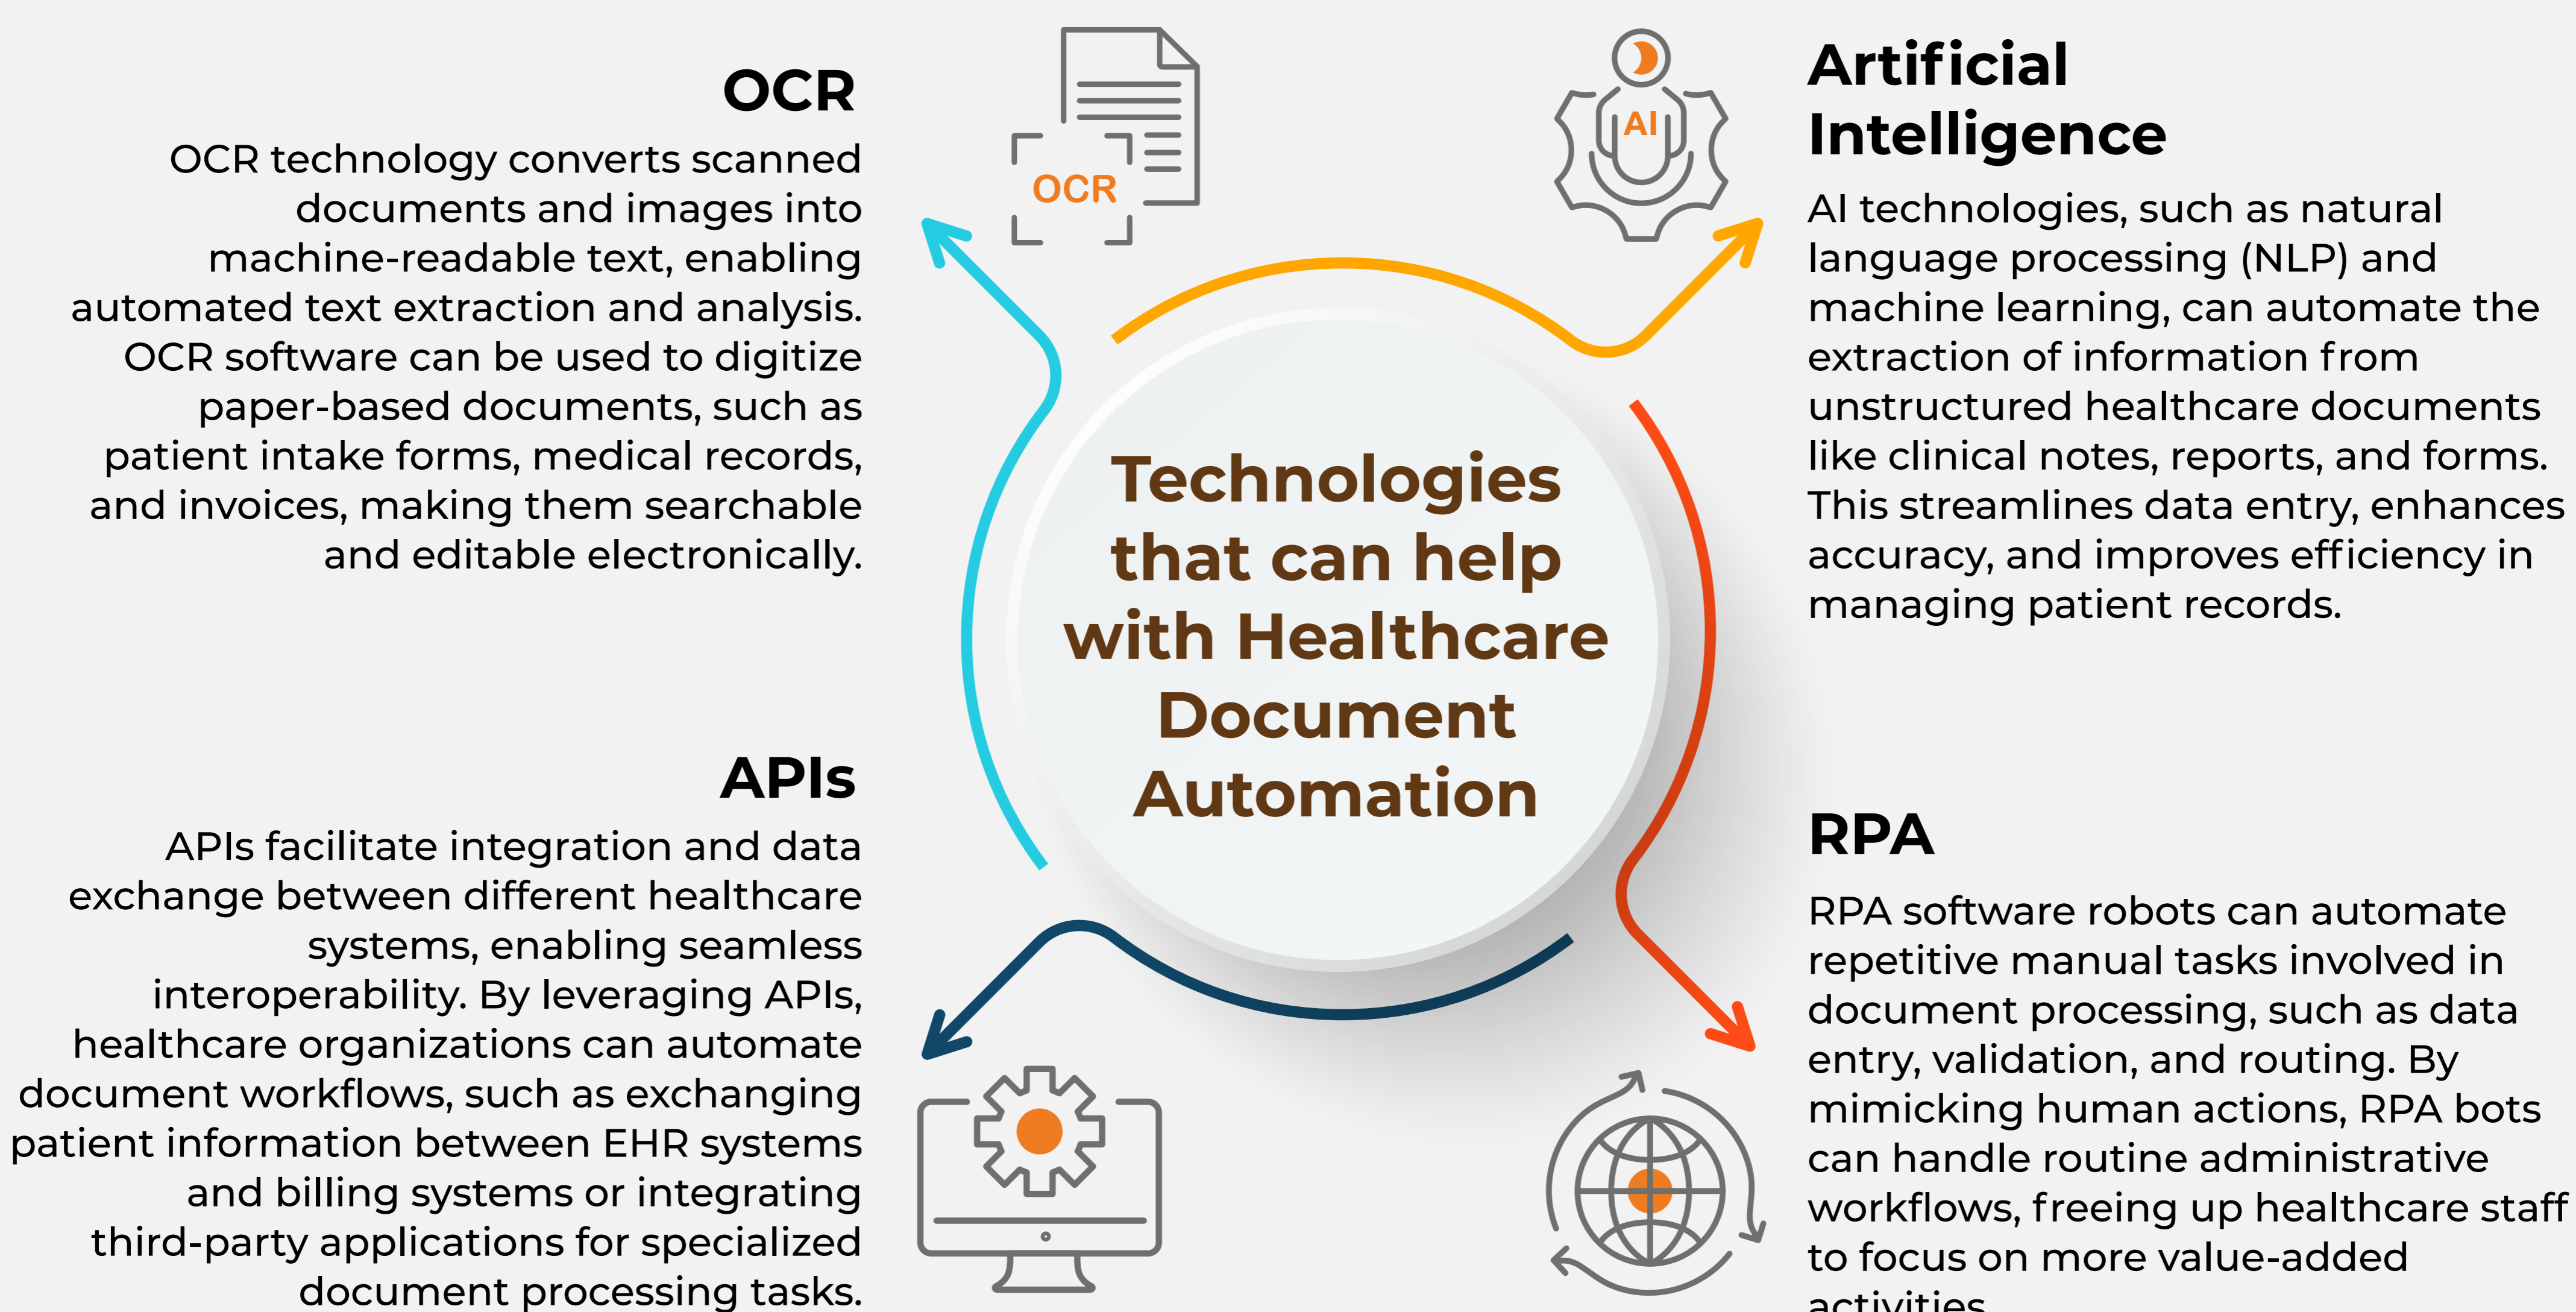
OCR

OCR technology converts scanned documents and images into machine-readable text, enabling automated text extraction and analysis. OCR software can be used to digitize paper-based documents, such as patient intake forms, medical records, and invoices, making them searchable and editable electronically.

OCR

AI

Artificial Intelligence

AI technologies, such as natural language processing (NLP) and machine learning, can automate the extraction of information from unstructured healthcare documents like clinical notes, reports, and forms. This streamlines data entry, enhances accuracy, and improves efficiency in managing patient records.

Technologies that can help with Healthcare Document Automation

APIs

APIs facilitate integration and data exchange between different healthcare systems, enabling seamless interoperability. By leveraging APIs, healthcare organizations can automate document workflows, such as exchanging patient information between EHR systems and billing systems or integrating third-party applications for specialized document processing tasks.

RPA

RPA software robots can automate repetitive manual tasks involved in document processing, such as data entry, validation, and routing. By mimicking human actions, RPA bots can handle routine administrative workflows, freeing up healthcare staff to focus on more value-added activities.